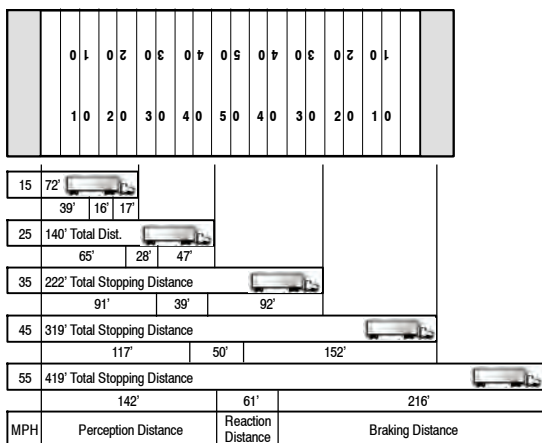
10 20 30 40 50 40 30 20 10

10 20 30 40 50 40 30 20 10

| | | | |
|---|---|---|---|
| 15 | 72' | | |
| | 39' | 16' | 17' |
| 25 | 140' Total Dist. | | |
| | 65' | 28' | 47' |
| 35 | 222' Total Stopping Distance | | |
| | 91' | 39' | 92' |
| 45 | 319' Total Stopping Distance | | |
| | 117' | 50' | 152' |
| 55 | 419' Total Stopping Distance | | |
| | 142' | 61' | 216' |
| MPH | Perception Distance | Reaction Distance | Braking Distance |